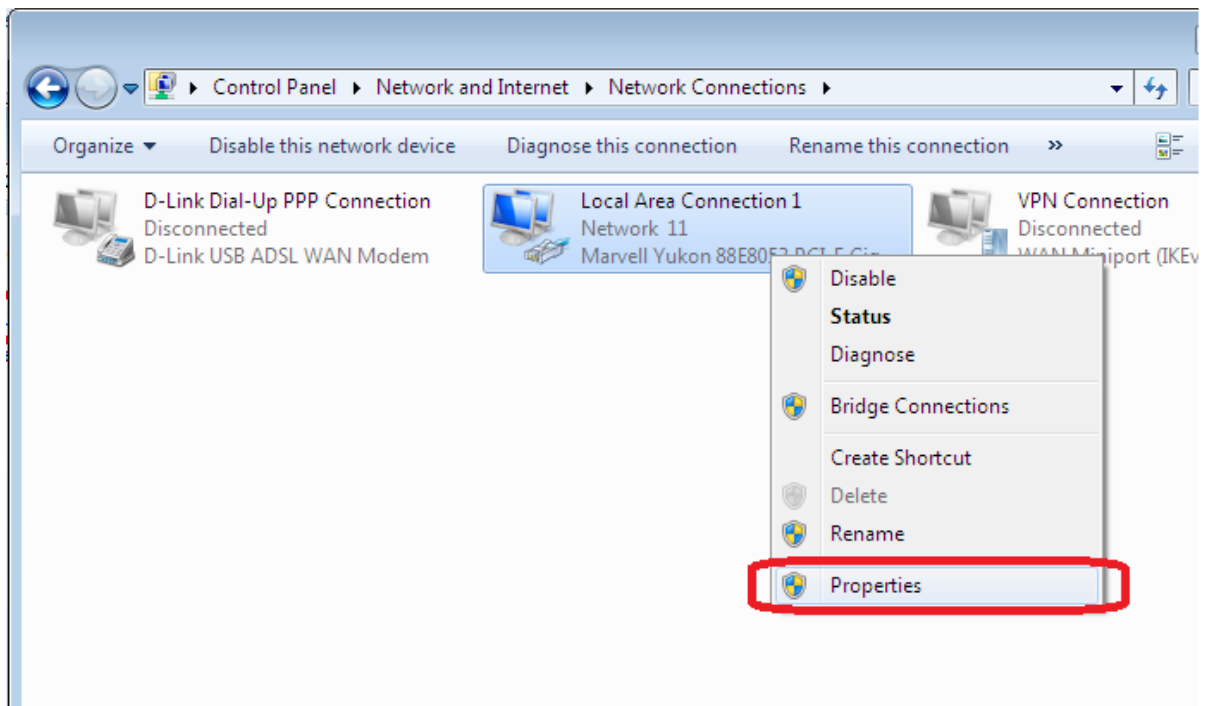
Control Panel ▸ Network and Internet ▸ Network Connections ▸

Organize ▾ Disable this network device Diagnose this connection Rename this connection »

D-Link Dial-Up PPP Connection
Disconnected
D-Link USB ADSL WAN Modem

Local Area Connection 1
Network 11
Marvell Yukon 88E80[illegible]

VPN Connection
Disconnected
WAN Miniport (IKEv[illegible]

Disable
Status
Diagnose
Bridge Connections
Create Shortcut
Delete
Rename
Properties